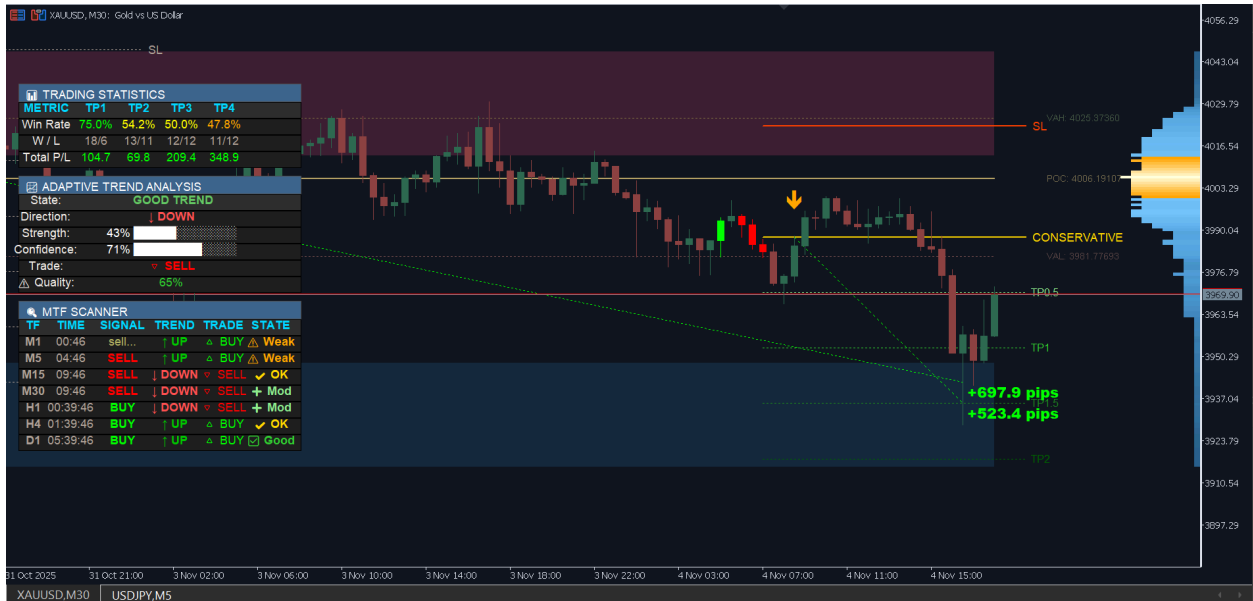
XAUUSD, M30: Gold vs US Dollar

SL

TRADING STATISTICS

| METRIC | TP1 | TP2 | TP3 | TP4 |
|---|---|---|---|---|
| Win Rate | 75.0% | 54.2% | 50.0% | 47.8% |
| W / L | 18/6 | 13/11 | 12/12 | 11/12 |
| Total P/L | 104.7 | 69.8 | 209.4 | 348.9 |

ADAPTIVE TREND ANALYSIS

State: GOOD TREND
Direction: ↓ DOWN
Strength: 43%
Confidence: 71%
Trade: SELL
Quality: 65%

MTF SCANNER

| TF | TIME | SIGNAL | TREND | TRADE | STATE |
|---|---|---|---|---|---|
| M1 | 00:46 | sell... | ↑ UP | BUY | Weak |
| M5 | 04:46 | SELL | ↑ UP | BUY | Weak |
| M15 | 09:46 | SELL | ↓ DOWN | SELL | OK |
| M30 | 09:46 | SELL | ↓ DOWN | SELL | Mod |
| H1 | 00:39:46 | BUY | ↓ DOWN | SELL | Mod |
| H4 | 01:39:46 | BUY | ↑ UP | BUY | OK |
| D1 | 05:39:46 | BUY | ↑ UP | BUY | Good |

VAH: 4025.37360
SL
POC: 4006.19107
CONSERVATIVE
VAL: 3981.77693
TP0.5
TP1
+697.9 pips
TP1.5
+523.4 pips
TP2

4056.29
4043.04
4029.79
4016.54
4003.29
3990.04
3976.79
3969.90
3963.54
3950.29
3937.04
3923.79
3910.54
3897.29

31 Oct 2025
31 Oct 21:00
3 Nov 02:00
3 Nov 06:00
3 Nov 10:00
3 Nov 14:00
3 Nov 18:00
3 Nov 22:00
4 Nov 03:00
4 Nov 07:00
4 Nov 11:00
4 Nov 15:00

XAUUSD,M30
USDJPY,M5